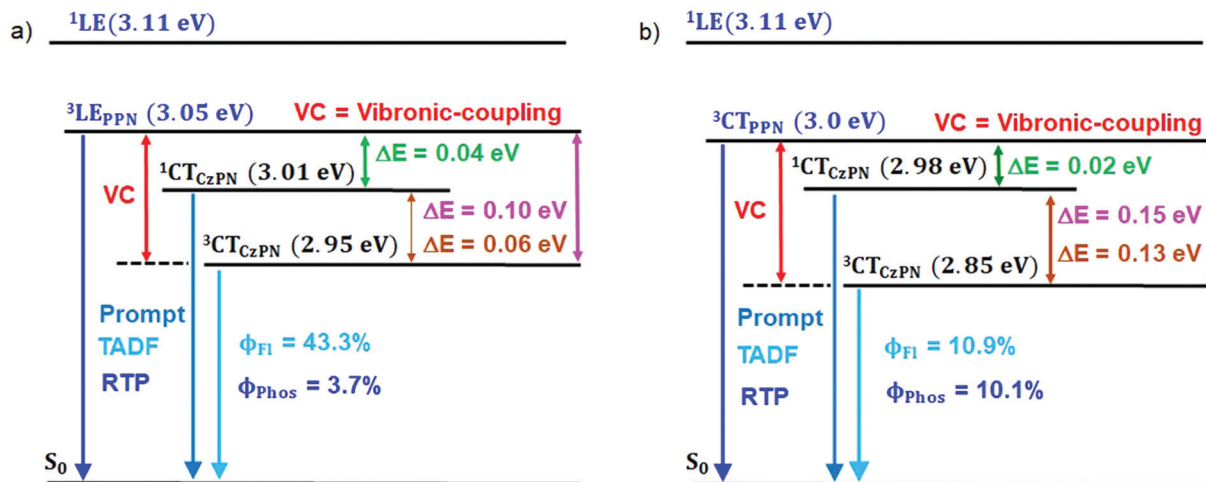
a) $^{1}LE(3.11\ eV)$

$^{3}LE_{PPN}$ (3.05 eV) VC = Vibronic-coupling

$^{1}CT_{CzPN}$ (3.01 eV) $\Delta E$ = 0.04 eV

VC

$\Delta E$ = 0.10 eV

$^{3}CT_{CzPN}$ (2.95 eV) $\Delta E$ = 0.06 eV

Prompt
TADF
RTP

$\phi_{Fl}$ = 43.3%

$\phi_{Phos}$ = 3.7%

$S_0$

b) $^{1}LE(3.11\ eV)$

$^{3}CT_{PPN}$ (3.0 eV) VC = Vibronic-coupling

$^{1}CT_{CzPN}$ (2.98 eV) $\Delta E$ = 0.02 eV

VC

$\Delta E$ = 0.15 eV

$\Delta E$ = 0.13 eV

$^{3}CT_{CzPN}$ (2.85 eV)

Prompt
TADF
RTP

$\phi_{Fl}$ = 10.9%

$\phi_{Phos}$ = 10.1%

$S_0$